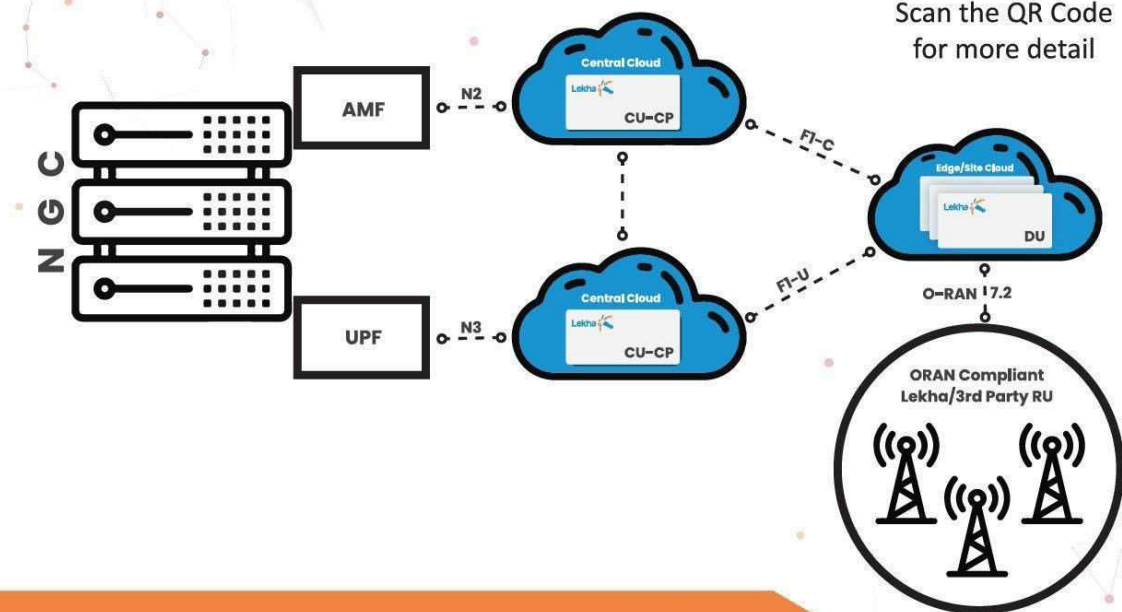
Scan the QR Code for more detail

N G C

AMF

N2

Central Cloud

Lekha

CU-CP

F1-C

Edge/Site Cloud

Lekha

DU

UPF

N3

Central Cloud

Lekha

CU-CP

F1-U

O-RAN 7.2

ORAN Compliant Lekha/3rd Party RU